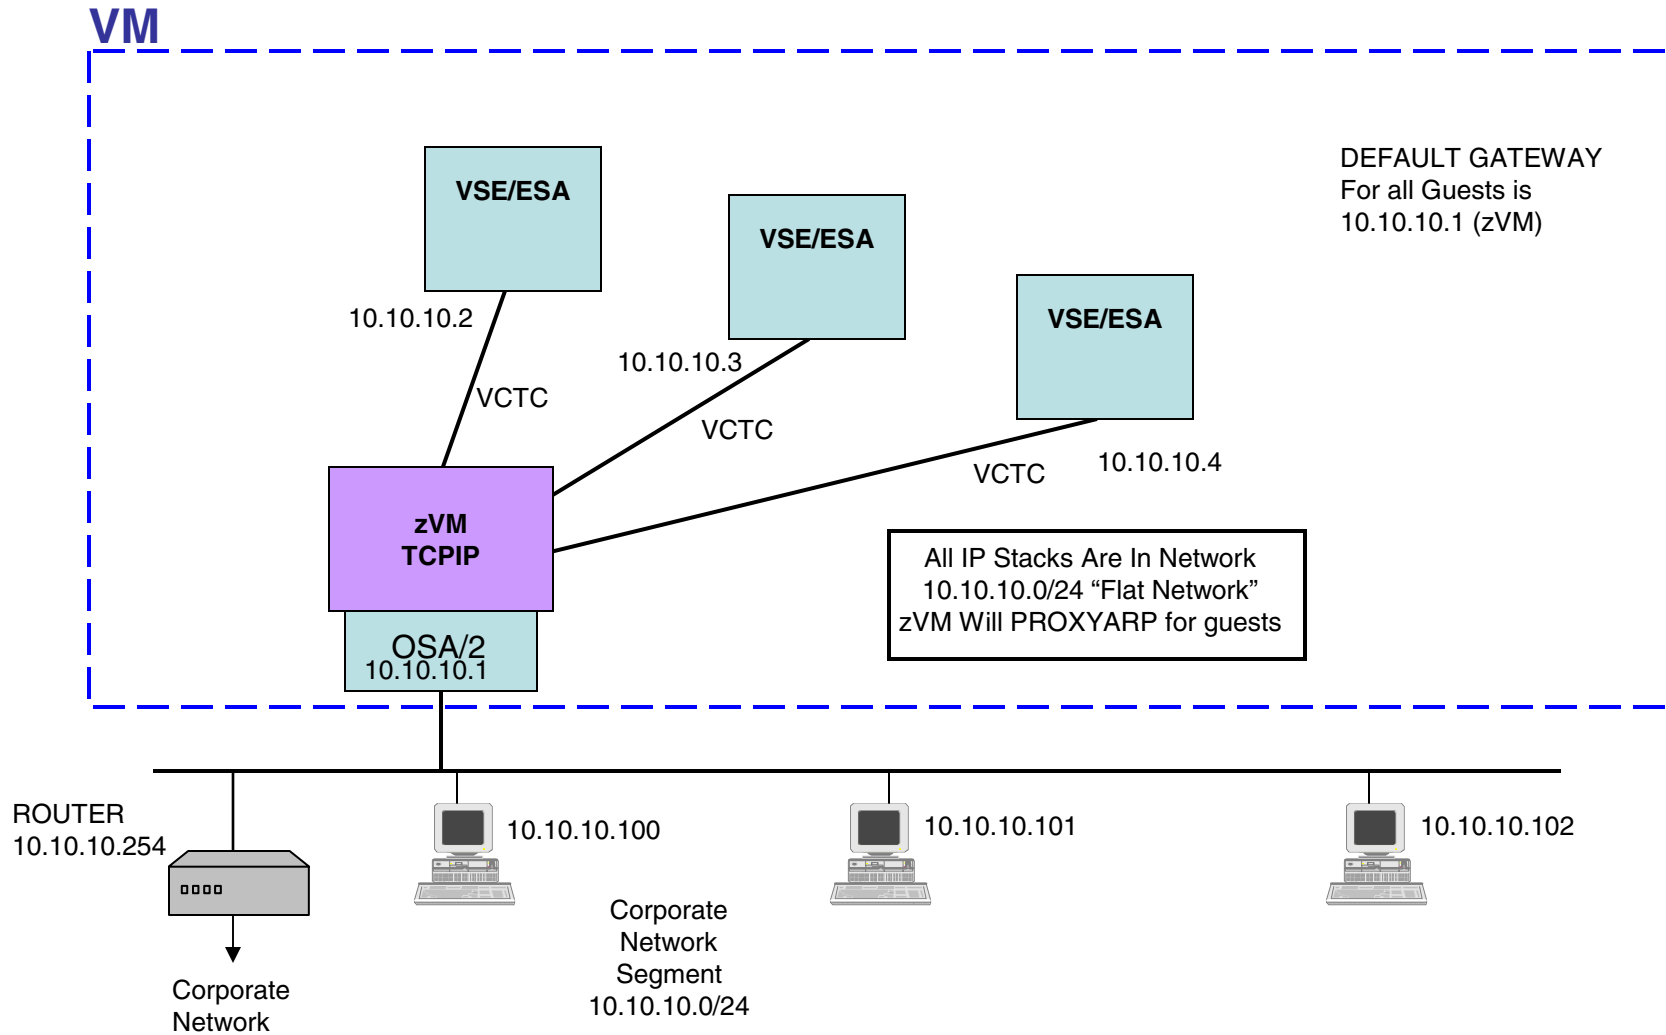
VM

VSE/ESA

VSE/ESA

VSE/ESA

DEFAULT GATEWAY
For all Guests is
10.10.10.1 (zVM)

10.10.10.2

10.10.10.3

VCTC

VCTC

VCTC

10.10.10.4

zVM
TCPIP

All IP Stacks Are In Network
10.10.10.0/24 “Flat Network”
zVM Will PROXYARP for guests

OSA/2
10.10.10.1

ROUTER
10.10.10.254

10.10.10.100

10.10.10.101

10.10.10.102

Corporate
Network
Segment
10.10.10.0/24

Corporate
Network